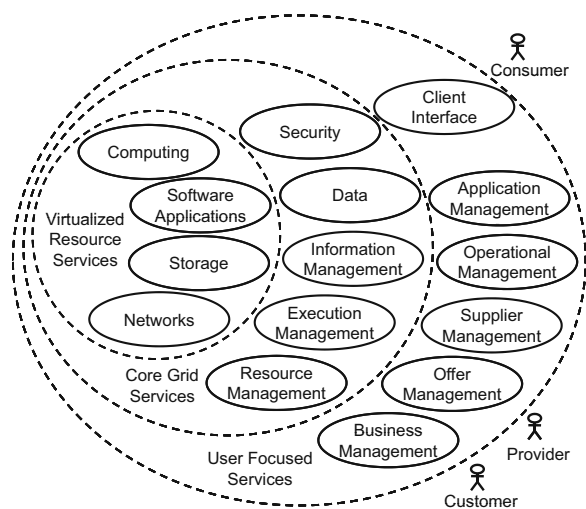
Consumer

Client Interface

Security

Computing

Software Applications

Data

Application Management

Virtualized Resource Services

Storage

Information Management

Operational Management

Networks

Execution Management

Supplier Management

Core Grid Services

Resource Management

Offer Management

Business Management

Provider

User Focused Services

Customer